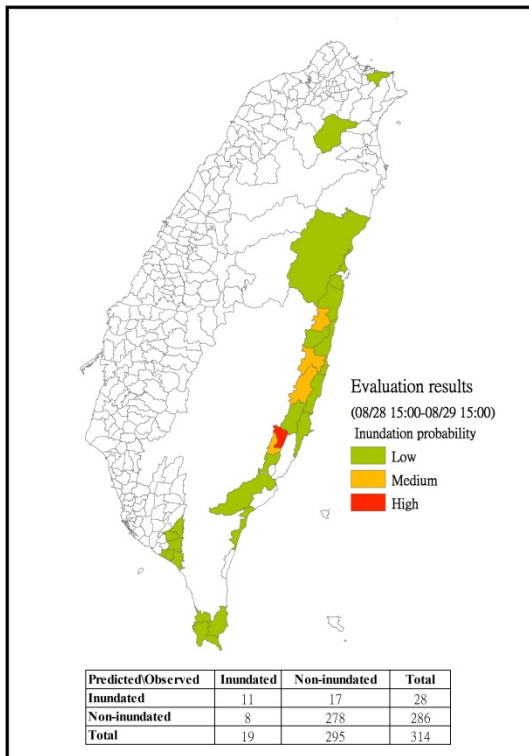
Evaluation results
(08/28 15:00-08/29 15:00)
Inundation probability
Low
Medium
High

| Predicted\Observed | Inundated | Non-inundated | Total |
|---|---|---|---|
| Inundated | 11 | 17 | 28 |
| Non-inundated | 8 | 278 | 286 |
| Total | 19 | 295 | 314 |